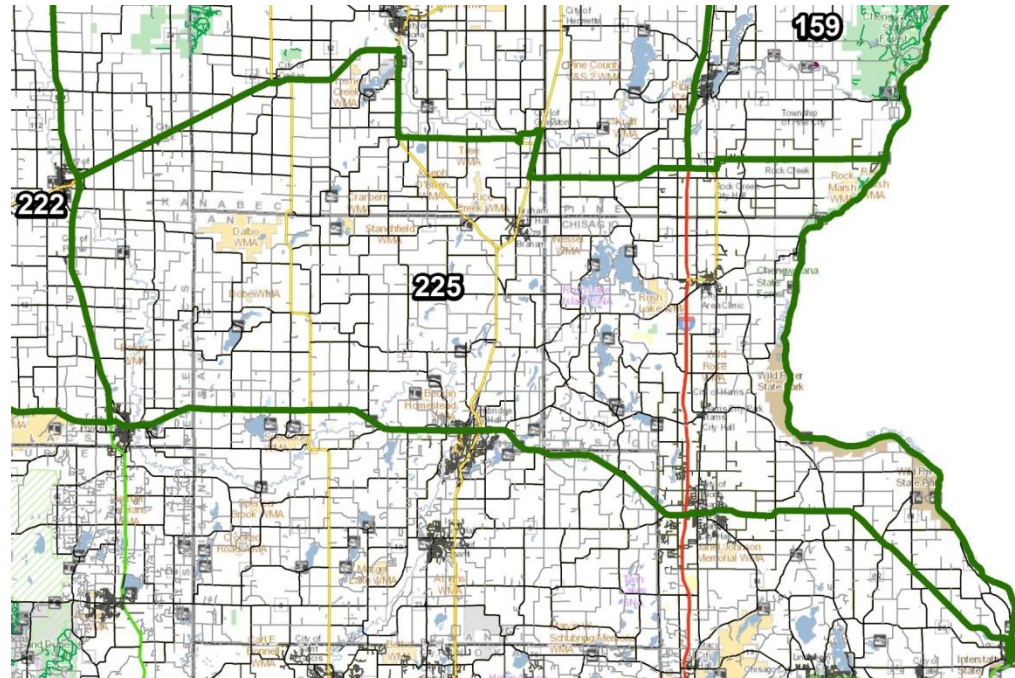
159

222

225

City of Henriette

Chine County S&S 2 WMA

Kraft WMA

Township of

Rock Creek

Rock Marsh WMA

Rock Creek City Hall

Tiger WMA

Joseph Wilson WMA

Rice Creek WMA

Cranberry WMA

Stanchfield WMA

Dalbo WMA

Braham

Nessel WMA

KANABEC

CHISAGO

PINE

ISANTI

Chengwatana State Forest

Rush Lake WMA

Area Clinic

Wild Rose WMA

Wild River State Park

Bethel Homestead

Cambridge City Hall

Wild River State Park

Sunrise WMA

Carlos Avery WMA

Athens WMA

Carl E Bonnell WMA

Schubring Memorial WMA

Interstate State Park

Chisago

Janet Johnson Memorial WMA

Lake WMA

Cedar Brook WMA

Oxcart Road WMA